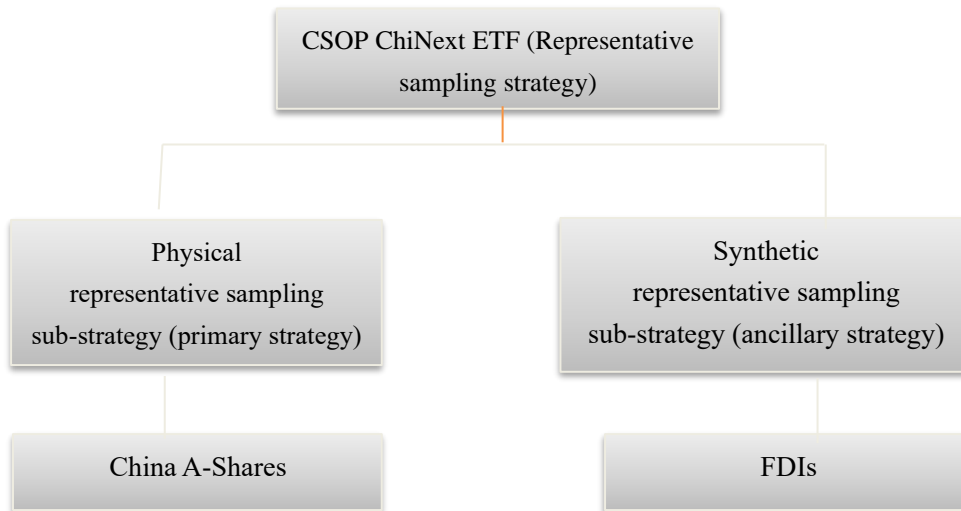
CSOP ChiNext ETF (Representative sampling strategy)

Physical representative sampling sub-strategy (primary strategy)

Synthetic representative sampling sub-strategy (ancillary strategy)

China A-Shares

FDIs